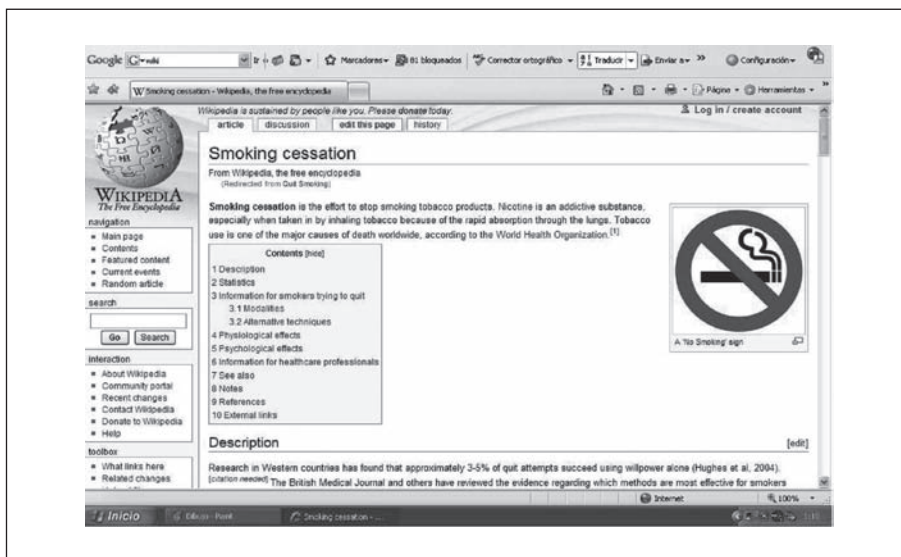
Google G-wiki Marcadores 81 bloqueados Corrector ortográfico Traducir Enviar a Configuración

W Smoking cessation - Wikipedia, the free encyclopedia

Página Herramientas

Wikipedia is sustained by people like you. Please donate today.

Log in / create account

article discussion edit this page history

WIKIPEDIA
The Free Encyclopedia

navigation
- Main page
- Contents
- Featured content
- Current events
- Random article

search

Go Search

interaction
- About Wikipedia
- Community portal
- Recent changes
- Contact Wikipedia
- Donate to Wikipedia
- Help

toolbox
- What links here
- Related changes

Smoking cessation

From Wikipedia, the free encyclopedia
(Redirected from Quit Smoking)

**Smoking cessation** is the effort to stop smoking tobacco products. Nicotine is an addictive substance, especially when taken in by inhaling tobacco because of the rapid absorption through the lungs. Tobacco use is one of the major causes of death worldwide, according to the World Health Organization.[1]

Contents [hide]
1 Description
2 Statistics
3 Information for smokers trying to quit
3.1 Modalities
3.2 Alternative techniques
4 Physiological effects
5 Psychological effects
6 Information for healthcare professionals
7 See also
8 Notes
9 References
10 External links

A 'No Smoking' sign

Description

[edit]

Research in Western countries has found that approximately 3-5% of quit attempts succeed using willpower alone (Hughes et al, 2004). [citation needed] The British Medical Journal and others have reviewed the evidence regarding which methods are most effective for smokers

Internet 100%

Inicio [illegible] Smoking cessation - ...